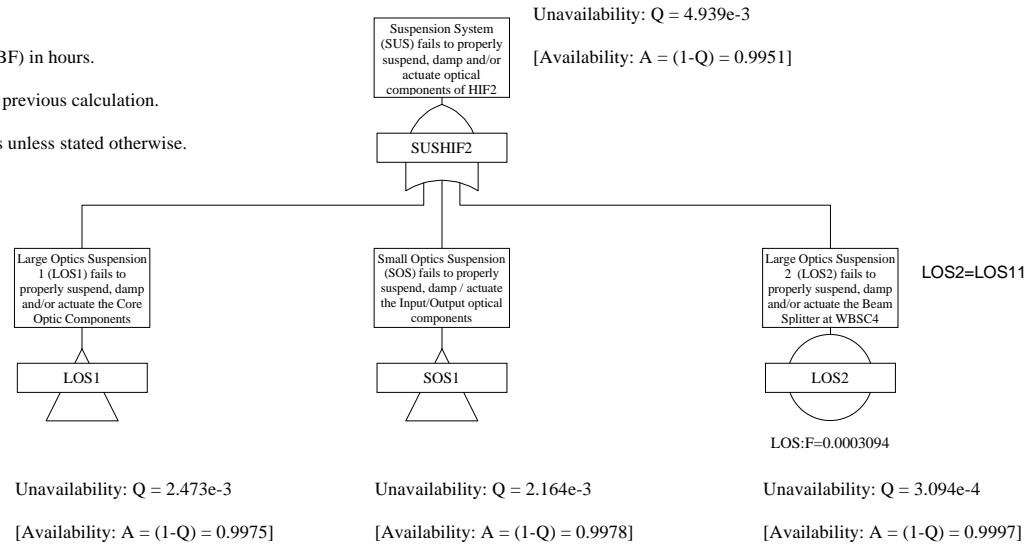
BF) in hours.

previous calculation.

s unless stated otherwise.

Suspension System (SUS) fails to properly suspend, damp and/or actuate optical components of HIF2

Unavailability: Q = 4.939e-3

[Availability: A = (1-Q) = 0.9951]

SUSHIF2

Large Optics Suspension 1 (LOS1) fails to properly suspend, damp and/or actuate the Core Optic Components

LOS1

Small Optics Suspension (SOS) fails to properly suspend, damp / actuate the Input/Output optical components

SOS1

Large Optics Suspension 2 (LOS2) fails to properly suspend, damp and/or actuate the Beam Splitter at WBSC4

LOS2

LOS2=LOS11

LOS:F=0.0003094

Unavailability: Q = 2.473e-3

[Availability: A = (1-Q) = 0.9975]

Unavailability: Q = 2.164e-3

[Availability: A = (1-Q) = 0.9978]

Unavailability: Q = 3.094e-4

[Availability: A = (1-Q) = 0.9997]